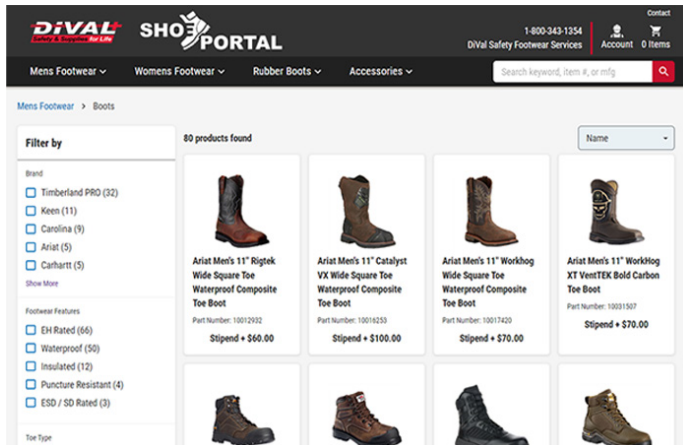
DiVAL Safety & Supplies for Life SHOE PORTAL

Contact
1-800-343-1354
DiVal Safety Footwear Services
Account
0 Items

Mens Footwear ⌄ Womens Footwear ⌄ Rubber Boots ⌄ Accessories ⌄
Search keyword, item #, or mfg

Mens Footwear > Boots

Filter by

Brand
Timberland PRO (32)
Keen (11)
Carolina (9)
Ariat (5)
Carhartt (5)
Show More

Footwear Features
EH Rated (66)
Waterproof (50)
Insulated (12)
Puncture Resistant (4)
ESD / SD Rated (3)

Toe Type

80 products found

Name

Ariat Men's 11" Rigtek Wide Square Toe Waterproof Composite Toe Boot
Part Number: 10012932
Stipend + $60.00

Ariat Men's 11" Catalyst VX Wide Square Toe Waterproof Composite Toe Boot
Part Number: 10016253
Stipend + $100.00

Ariat Men's 11" Workhog Wide Square Toe Waterproof Composite Toe Boot
Part Number: 10017420
Stipend + $70.00

Ariat Men's 11" WorkHog XT VentTEK Bold Carbon Toe Boot
Part Number: 10031507
Stipend + $70.00